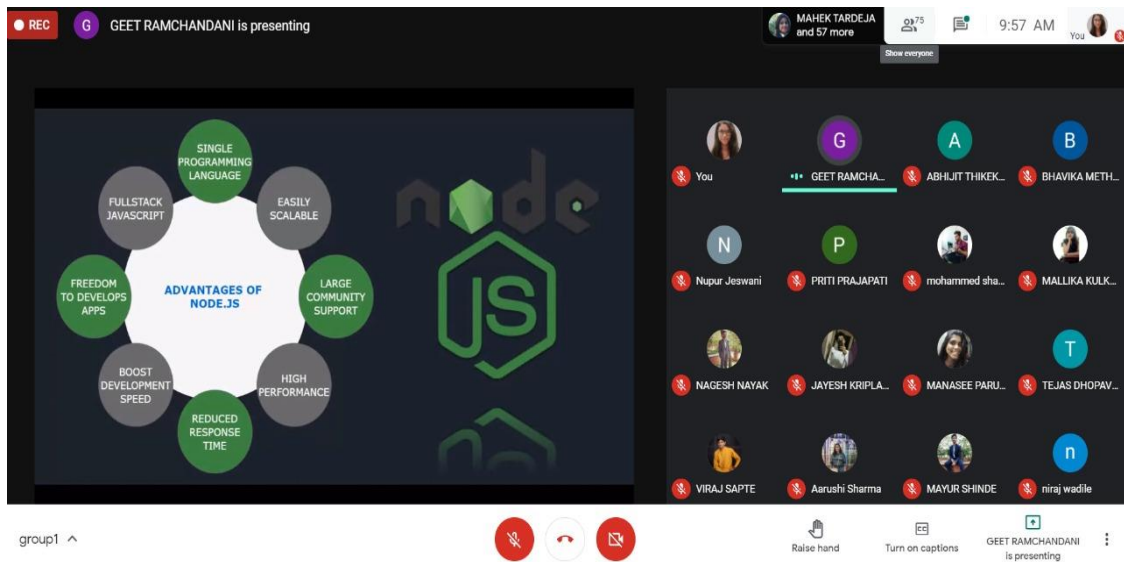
REC G GEET RAMCHANDANI is presenting

MAHEK TARDEJA and 57 more 75 9:57 AM You

Show everyone

SINGLE PROGRAMMING LANGUAGE

EASILY SCALABLE

LARGE COMMUNITY SUPPORT

HIGH PERFORMANCE

REDUCED RESPONSE TIME

BOOST DEVELOPMENT SPEED

FREEDOM TO DEVELOPS APPS

FULLSTACK JAVASCRIPT

ADVANTAGES OF NODE.JS

node JS

You
G GEET RAMCHA...
A ABHIJIT THIKEK...
B BHAVIKA METH...
N Nupur Jeswani
P PRITI PRAJAPATI
mohammed sha...
MALLIKA KULK...
NAGESH NAYAK
JAYESH KRIPLA...
MANASEE PARU...
T TEJAS DHOPAV...
VIRAJ SAPTE
Aarushi Sharma
MAYUR SHINDE
n niraj wadile

group1

Raise hand

Turn on captions

GEET RAMCHANDANI is presenting